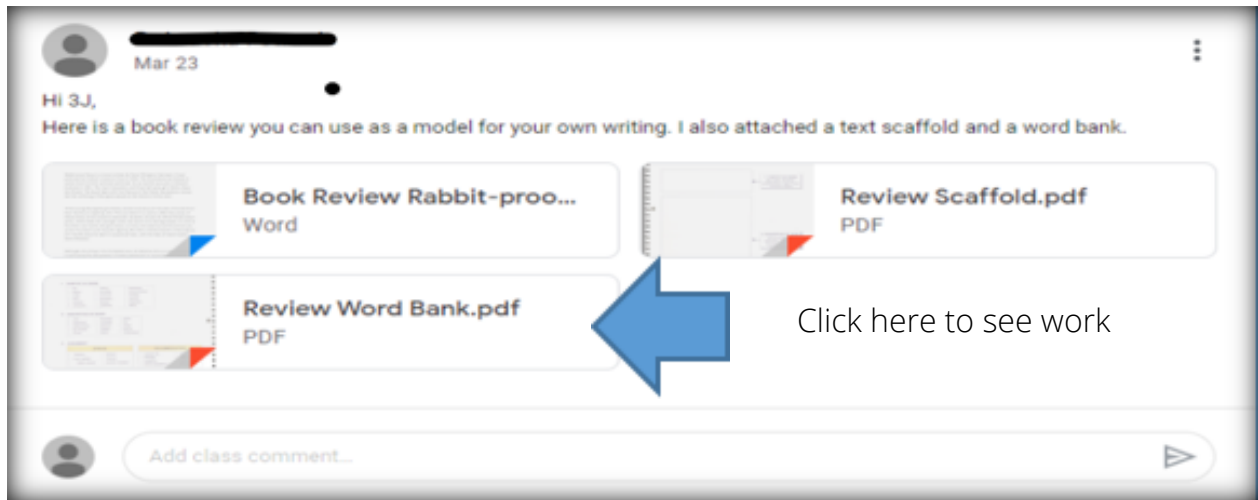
Mar 23

Hi 3J,
Here is a book review you can use as a model for your own writing. I also attached a text scaffold and a word bank.

Book Review Rabbit-proo...
Word

Review Scaffold.pdf
PDF

Review Word Bank.pdf
PDF

Click here to see work

Add class comment...